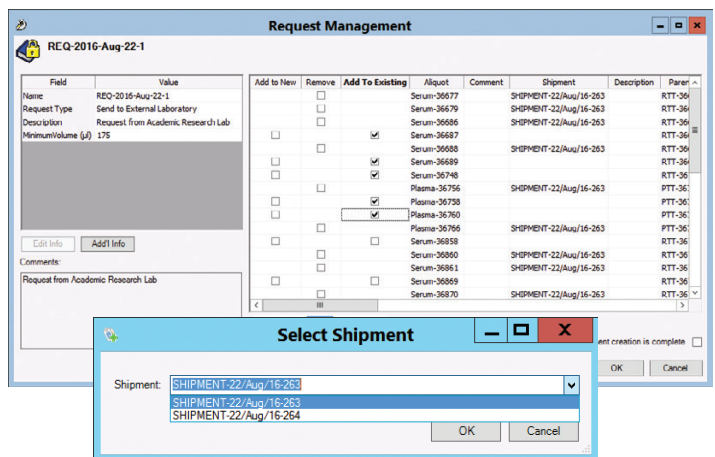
Request Management

REQ-2016-Aug-22-1

| Field | Value |
|---|---|
| Name | REQ-2016-Aug-22-1 |
| Request Type | Send to External Laboratory |
| Description | Request from Academic Research Lab |
| MinimumVolume (µl) | 175 |

Edit Info | Add'l Info

Comments:

Request from Academic Research Lab

| Add to New | Remove | Add To Existing | Aliquot | Comment | Shipment | Description | Paren |
|---|---|---|---|---|---|---|---|
| | ☐ | | Serum-36677 | | SHIPMENT-22/Aug/16-263 | | RTT-36 |
| | ☐ | | Serum-36679 | | SHIPMENT-22/Aug/16-263 | | RTT-36 |
| | ☐ | | Serum-36686 | | SHIPMENT-22/Aug/16-263 | | RTT-36 |
| ☐ | | ☑ | Serum-36687 | | | | RTT-36 |
| | ☐ | | Serum-36688 | | SHIPMENT-22/Aug/16-263 | | RTT-36 |
| ☐ | | ☑ | Serum-36689 | | | | RTT-36 |
| ☐ | | ☑ | Serum-36748 | | | | RTT-36 |
| | ☐ | | Plasma-36756 | | SHIPMENT-22/Aug/16-263 | | PTT-36 |
| ☐ | | ☑ | Plasma-36758 | | | | PTT-36 |
| ☐ | | ☑ | Plasma-36760 | | | | PTT-36 |
| | ☐ | | Plasma-36766 | | SHIPMENT-22/Aug/16-263 | | PTT-36 |
| ☐ | | ☐ | Serum-36858 | | | | RTT-36 |
| | ☐ | | Serum-36860 | | SHIPMENT-22/Aug/16-263 | | RTT-36 |
| | ☐ | | Serum-36861 | | SHIPMENT-22/Aug/16-263 | | RTT-36 |
| ☐ | | ☐ | Serum-36869 | | | | RTT-36 |
| | ☐ | | Serum-36870 | | SHIPMENT-22/Aug/16-263 | | RTT-36 |

ent creation is complete ☐

OK | Cancel

Select Shipment

Shipment: SHIPMENT-22/Aug/16-263

SHIPMENT-22/Aug/16-263
SHIPMENT-22/Aug/16-264

OK | Cancel